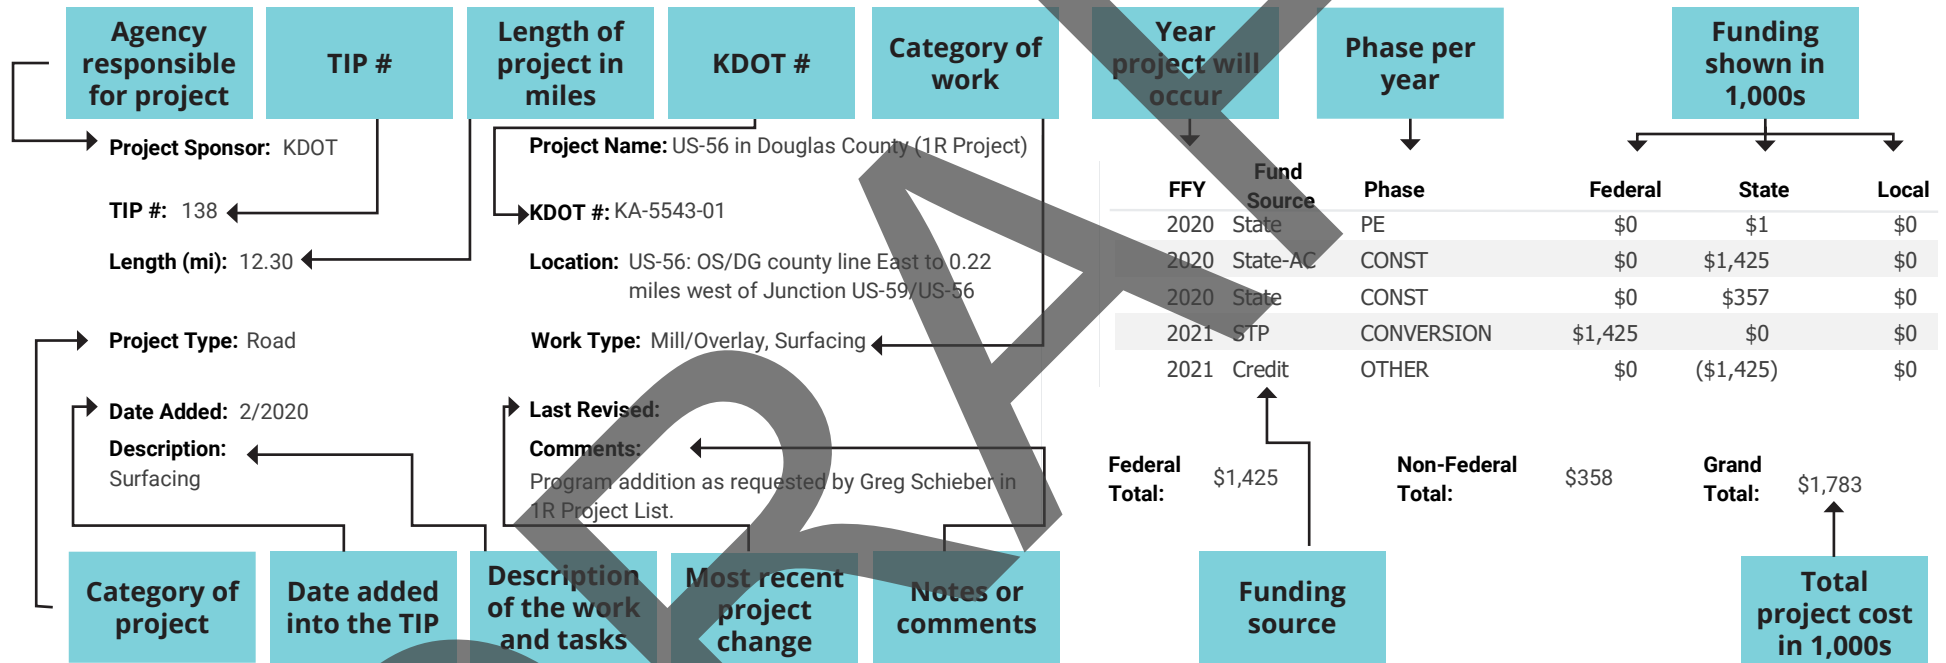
Agency responsible for project

TIP #

Length of project in miles

KDOT #

Category of work

Year project will occur

Phase per year

Funding shown in 1,000s

Project Sponsor: KDOT

TIP #: 138

Length (mi): 12.30

Project Name: US-56 in Douglas County (1R Project)

KDOT #: KA-5543-01

Location: US-56: OS/DG county line East to 0.22 miles west of Junction US-59/US-56

Work Type: Mill/Overlay, Surfacing

Project Type: Road

Date Added: 2/2020

Description: Surfacing

Last Revised:

Comments: Program addition as requested by Greg Schieber in 1R Project List.

| FFY | Fund Source | Phase | Federal | State | Local |
|---|---|---|---|---|---|
| 2020 | State | PE | $0 | $1 | $0 |
| 2020 | State-AC | CONST | $0 | $1,425 | $0 |
| 2020 | State | CONST | $0 | $357 | $0 |
| 2021 | STP | CONVERSION | $1,425 | $0 | $0 |
| 2021 | Credit | OTHER | $0 | ($1,425) | $0 |

Federal Total: $1,425

Non-Federal Total: $358

Grand Total: $1,783

Category of project

Date added into the TIP

Description of the work and tasks

Most recent project change

Notes or comments

Funding source

Total project cost in 1,000s